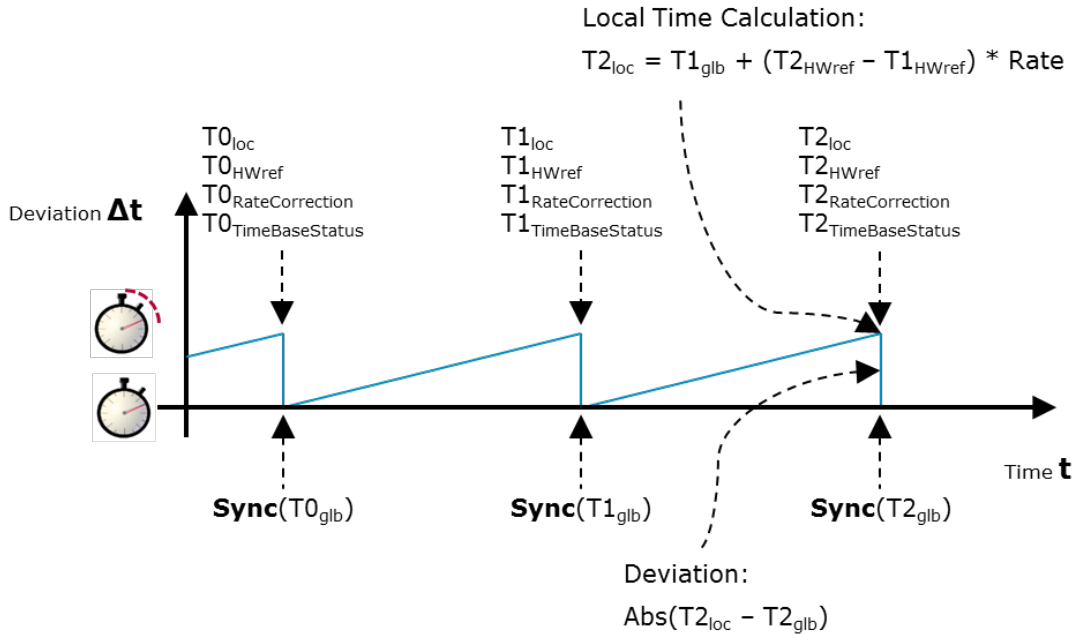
Local Time Calculation:

$T2_{loc} = T1_{glb} + (T2_{HWref} - T1_{HWref}) * Rate$

$T0_{loc}$
$T0_{HWref}$
$T0_{RateCorrection}$
$T0_{TimeBaseStatus}$

$T1_{loc}$
$T1_{HWref}$
$T1_{RateCorrection}$
$T1_{TimeBaseStatus}$

$T2_{loc}$
$T2_{HWref}$
$T2_{RateCorrection}$
$T2_{TimeBaseStatus}$

Deviation $\Delta t$

Time $t$

**Sync**($T0_{glb}$)

**Sync**($T1_{glb}$)

**Sync**($T2_{glb}$)

Deviation:

$Abs(T2_{loc} - T2_{glb})$